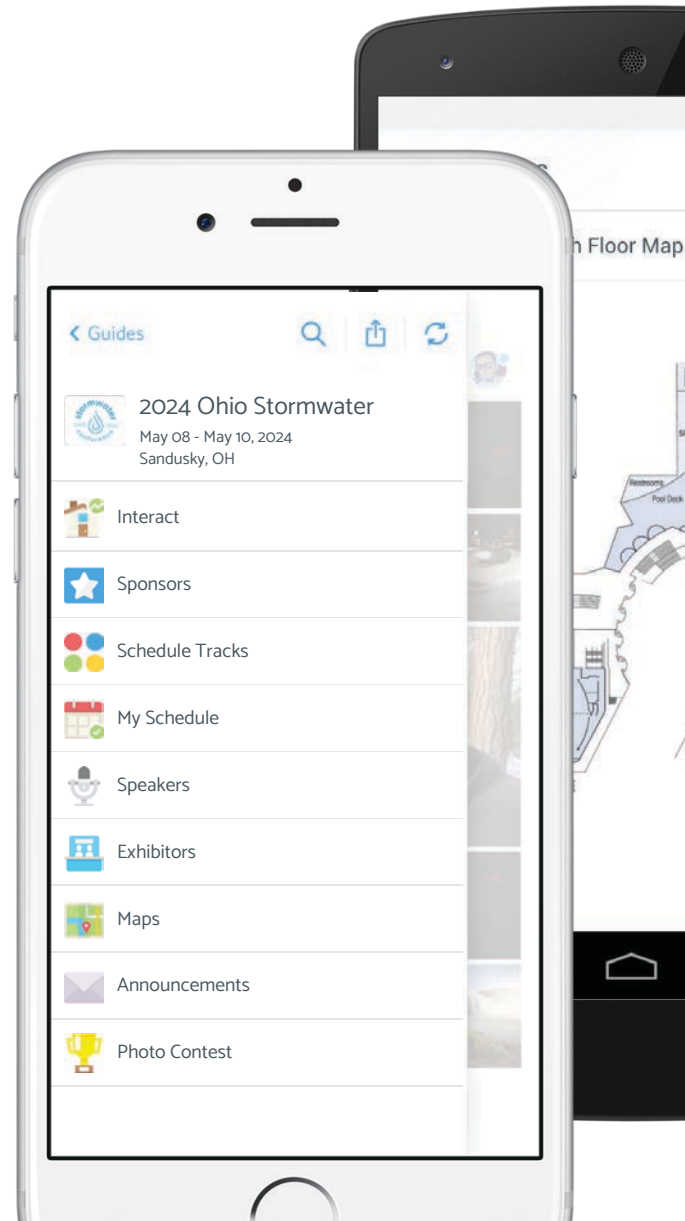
< Guides

stormwater

2024 Ohio Stormwater
May 08 - May 10, 2024
Sandusky, OH

Interact

Sponsors

Schedule Tracks

My Schedule

Speakers

Exhibitors

Maps

Announcements

Photo Contest

h Floor Map

Restrooms

Pool Deck